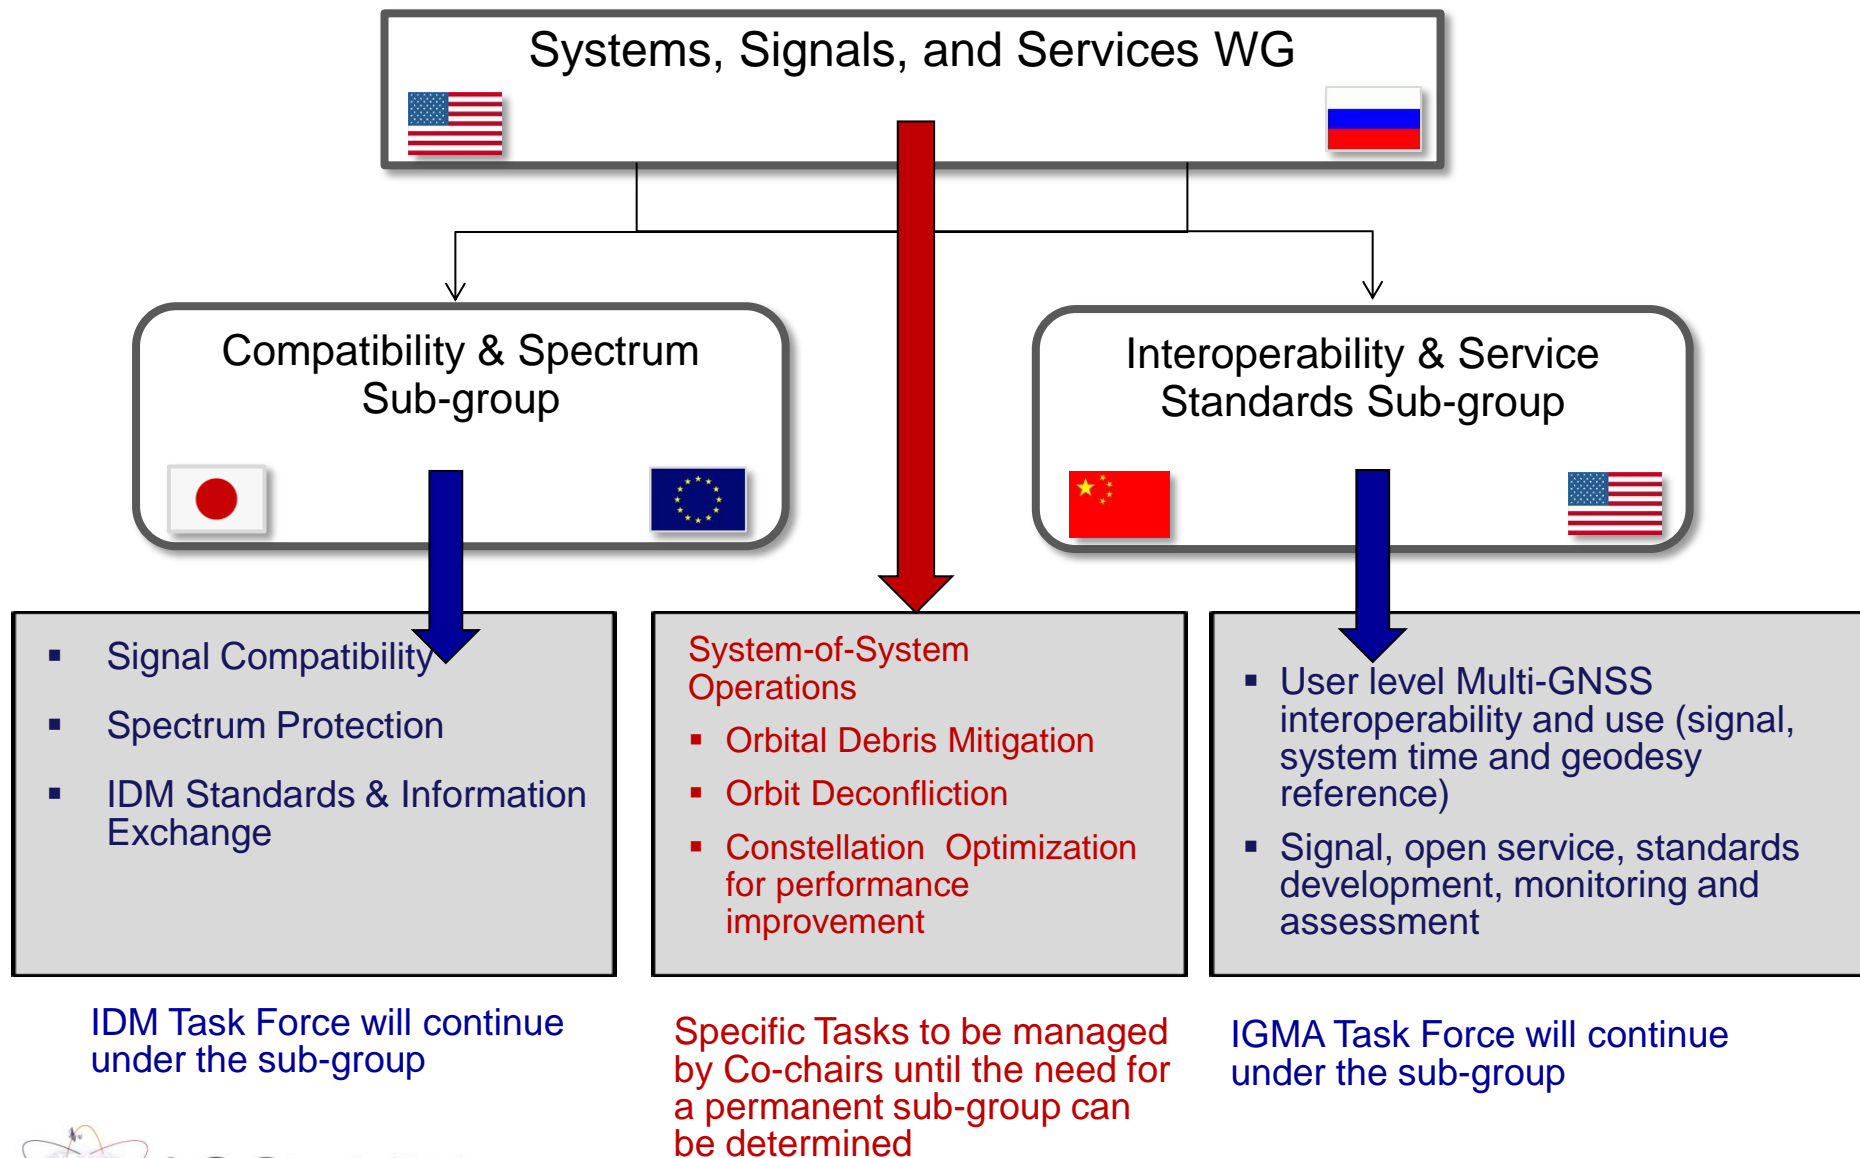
Systems, Signals, and Services WG

Compatibility & Spectrum Sub-group

Interoperability & Service Standards Sub-group

- Signal Compatibility
- Spectrum Protection
- IDM Standards & Information Exchange

System-of-System Operations

- Orbital Debris Mitigation
- Orbit Deconfliction
- Constellation Optimization for performance improvement

- User level Multi-GNSS interoperability and use (signal, system time and geodesy reference)
- Signal, open service, standards development, monitoring and assessment

IDM Task Force will continue under the sub-group

Specific Tasks to be managed by Co-chairs until the need for a permanent sub-group can be determined

IGMA Task Force will continue under the sub-group